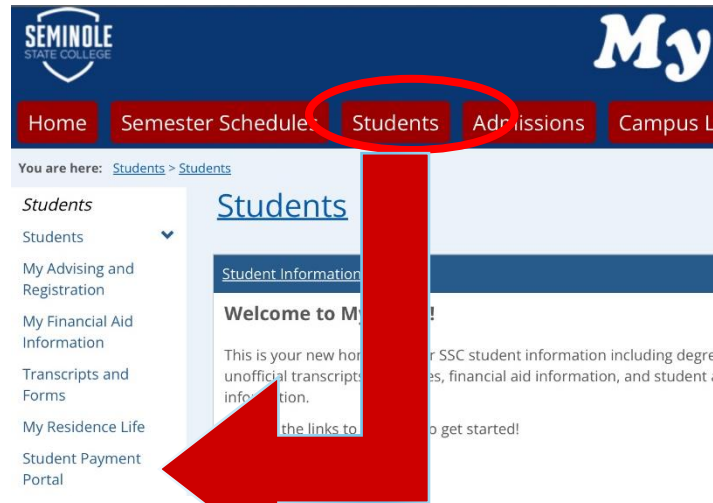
SEMINOLE STATE COLLEGE

My

Home Semester Schedules Students Admissions Campus L

You are here: Students > Students

Students

Students

My Advising and Registration

My Financial Aid Information

Transcripts and Forms

My Residence Life

Student Payment Portal

Students

Student Information

Welcome to My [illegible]!

This is your new ho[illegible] r SSC student information including degre unofficial transcripts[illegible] es, financial aid information, and student a information.

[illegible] the links to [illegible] o get started!